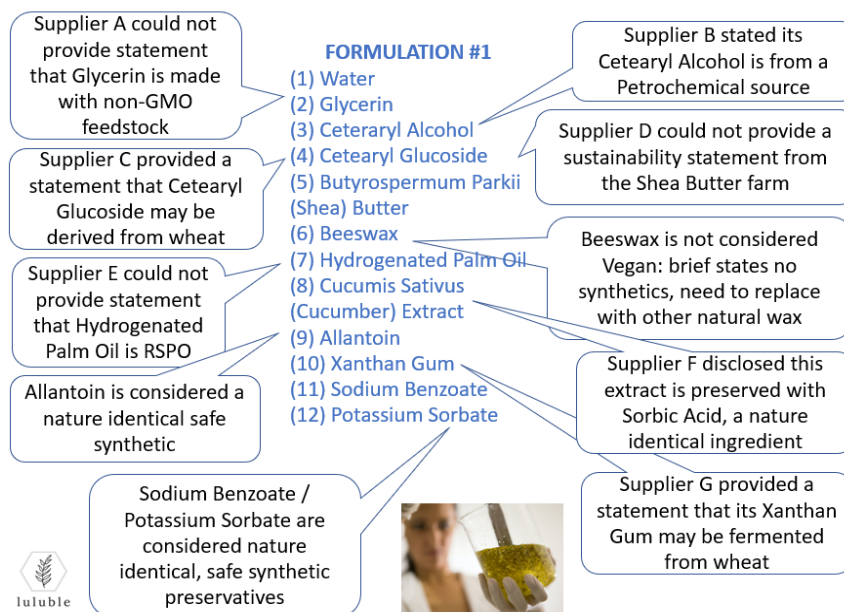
Supplier A could not provide statement that Glycerin is made with non-GMO feedstock

FORMULATION #1
(1) Water
(2) Glycerin
(3) Cetearyl Alcohol
(4) Cetearyl Glucoside
(5) Butyrospermum Parkii (Shea) Butter
(6) Beeswax
(7) Hydrogenated Palm Oil
(8) Cucumis Sativus (Cucumber) Extract
(9) Allantoin
(10) Xanthan Gum
(11) Sodium Benzoate
(12) Potassium Sorbate

Supplier B stated its Cetearyl Alcohol is from a Petrochemical source

Supplier D could not provide a sustainability statement from the Shea Butter farm

Supplier C provided a statement that Cetearyl Glucoside may be derived from wheat

Beeswax is not considered Vegan: brief states no synthetics, need to replace with other natural wax

Supplier E could not provide statement that Hydrogenated Palm Oil is RSPO

Allantoin is considered a nature identical safe synthetic

Supplier F disclosed this extract is preserved with Sorbic Acid, a nature identical ingredient

Supplier G provided a statement that its Xanthan Gum may be fermented from wheat

Sodium Benzoate / Potassium Sorbate are considered nature identical, safe synthetic preservatives

luluble